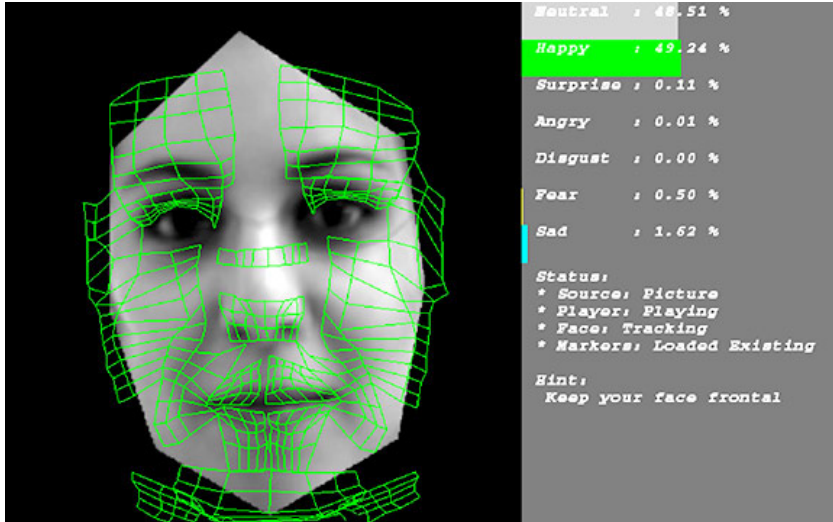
Neutral : 48.51 %

Happy : 49.24 %

Surprise : 0.11 %

Angry : 0.01 %

Disgust : 0.00 %

Fear : 0.50 %

Sad : 1.62 %

Status:
* Source: Picture
* Player: Playing
* Face: Tracking
* Markers: Loaded Existing

Hint:
Keep your face frontal